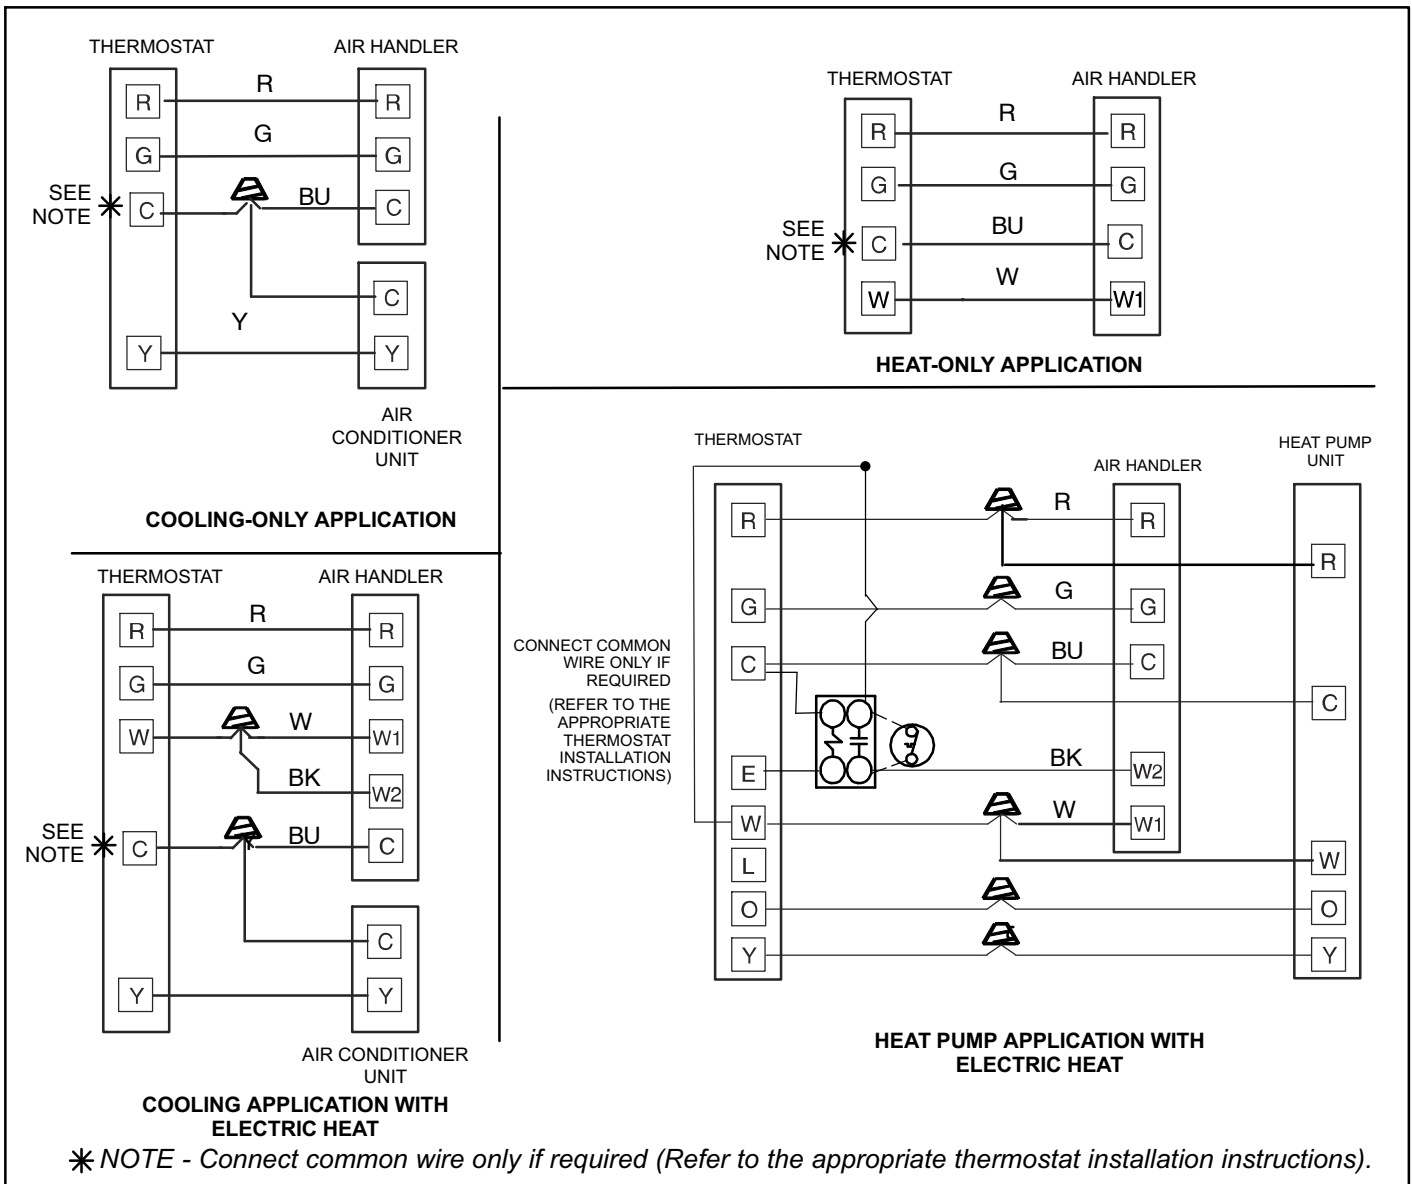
THERMOSTAT

AIR HANDLER

R

R

R

G

G

G

SEE NOTE ✱

C

BU

C

C

Y

Y

Y

AIR CONDITIONER UNIT

COOLING-ONLY APPLICATION

THERMOSTAT

AIR HANDLER

R

R

R

G

G

G

SEE NOTE ✱

C

BU

C

W

W

W1

HEAT-ONLY APPLICATION

THERMOSTAT

AIR HANDLER

R

R

R

G

G

G

W

W

W1

BK

W2

SEE NOTE ✱

C

BU

C

C

Y

Y

AIR CONDITIONER UNIT

COOLING APPLICATION WITH ELECTRIC HEAT

THERMOSTAT

AIR HANDLER

HEAT PUMP UNIT

R

R

R

R

G

G

G

CONNECT COMMON WIRE ONLY IF REQUIRED

(REFER TO THE APPROPRIATE THERMOSTAT INSTALLATION INSTRUCTIONS)

C

BU

C

C

E

BK

W2

W

W

W1

W

L

O

O

Y

Y

HEAT PUMP APPLICATION WITH ELECTRIC HEAT

✱ NOTE - Connect common wire only if required (Refer to the appropriate thermostat installation instructions).